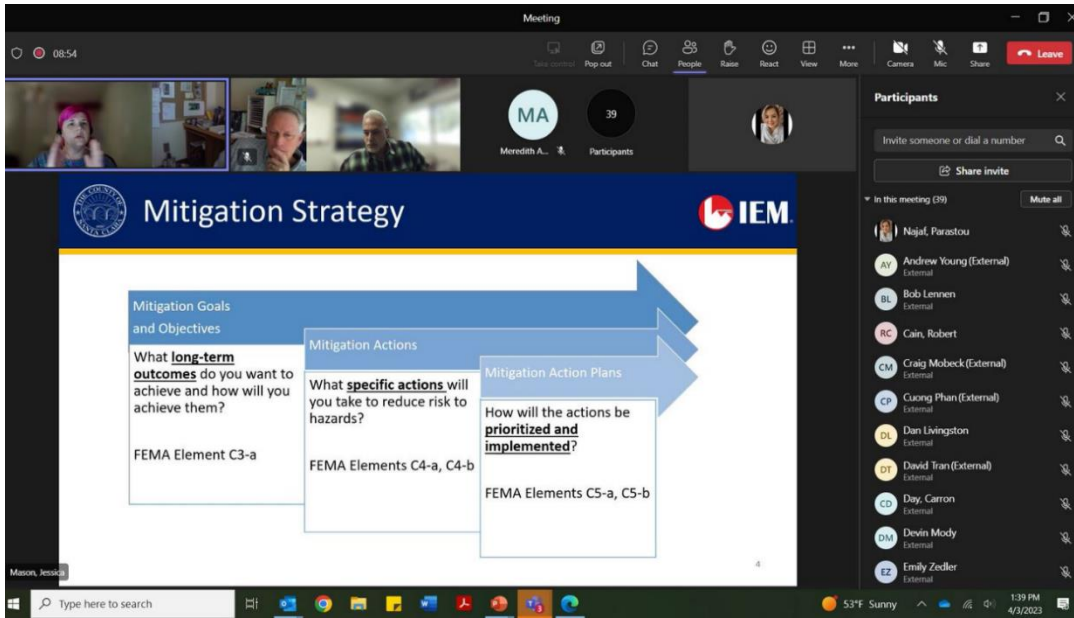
Meeting

08:54

Take control Pop out Chat People Raise React View More Camera Mic Share Leave

MA
Meredith A...

39
Participants

Participants

Invite someone or dial a number

Share invite

In this meeting (39) Mute all

Najaf, Parastou

AY Andrew Young (External)
External

BL Bob Lennen
External

RC Cain, Robert

CM Craig Mobeck (External)
External

CP Cuong Phan (External)
External

DL Dan Livingston
External

DT David Tran (External)
External

CD Day, Carron
External

DM Devin Mody
External

EZ Emily Zedler
External

THE COUNTY OF SANTA CLARA

Mitigation Strategy

IEM

Mitigation Goals and Objectives

What **long-term outcomes** do you want to achieve and how will you achieve them?

FEMA Element C3-a

Mitigation Actions

What **specific actions** will you take to reduce risk to hazards?

FEMA Elements C4-a, C4-b

Mitigation Action Plans

How will the actions be **prioritized and implemented**?

FEMA Elements C5-a, C5-b

4

Mason, Jessica

Type here to search

53°F Sunny

1:39 PM
4/3/2023